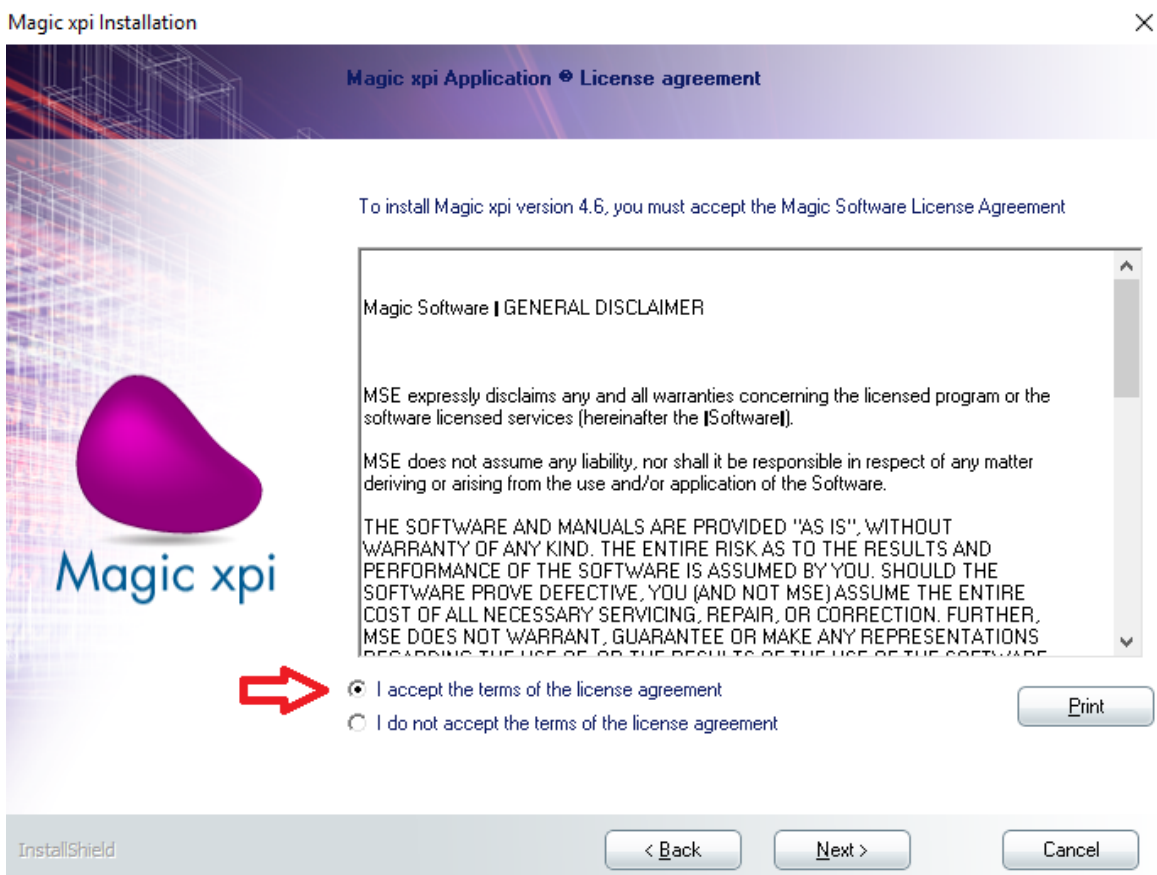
Magic xpi Installation

×

Magic xpi Application ⊕ License agreement

To install Magic xpi version 4.6, you must accept the Magic Software License Agreement

Magic Software | GENERAL DISCLAIMER

MSE expressly disclaims any and all warranties concerning the licensed program or the software licensed services (hereinafter the |Software|).

MSE does not assume any liability, nor shall it be responsible in respect of any matter deriving or arising from the use and/or application of the Software.

THE SOFTWARE AND MANUALS ARE PROVIDED "AS IS", WITHOUT WARRANTY OF ANY KIND. THE ENTIRE RISK AS TO THE RESULTS AND PERFORMANCE OF THE SOFTWARE IS ASSUMED BY YOU. SHOULD THE SOFTWARE PROVE DEFECTIVE, YOU (AND NOT MSE) ASSUME THE ENTIRE COST OF ALL NECESSARY SERVICING, REPAIR, OR CORRECTION. FURTHER, MSE DOES NOT WARRANT, GUARANTEE OR MAKE ANY REPRESENTATIONS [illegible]

Magic xpi

I accept the terms of the license agreement

I do not accept the terms of the license agreement

Print

InstallShield

< Back

Next >

Cancel